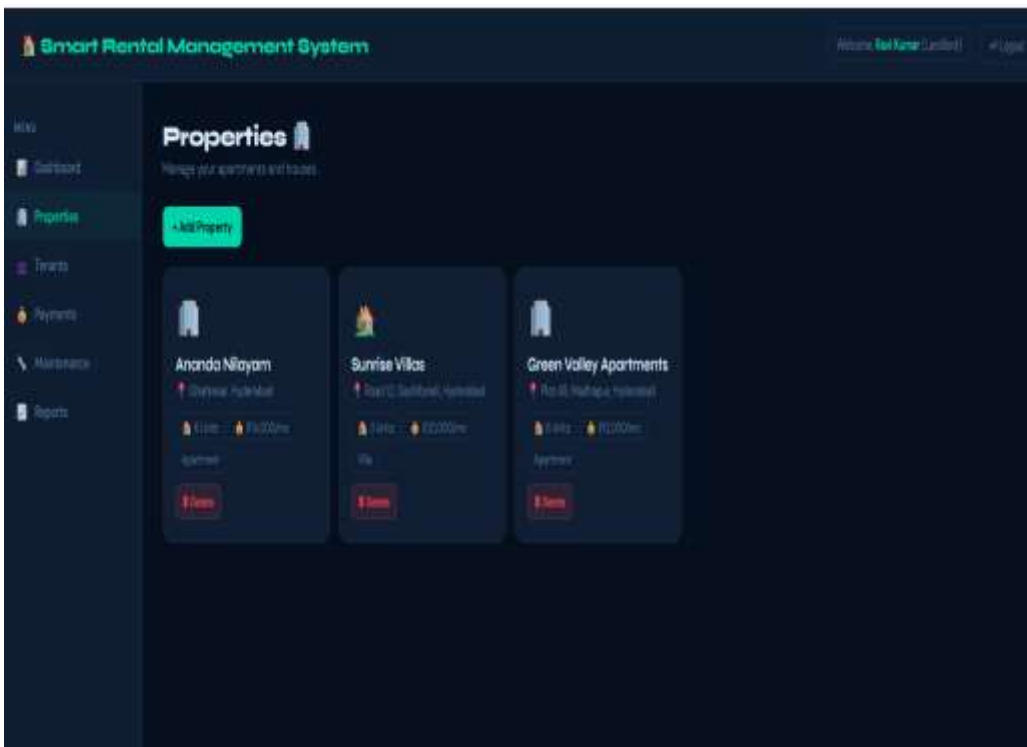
Smart Rental Management System

Welcome, Ravi Kumar (Landlord)

Logout

MENU

Dashboard

Properties

Tenants

Payments

Maintenance

Reports

Properties

Manage your apartments and houses

+ Add Property

Ananda Nilayam

Gachibowli, Hyderabad

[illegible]

Apartment

Delete

Sunrise Villas

Road 12, Banjara Hills, Hyderabad

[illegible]

Villa

Delete

Green Valley Apartments

Plot 45, Madhapur, Hyderabad

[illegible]

Apartment

Delete